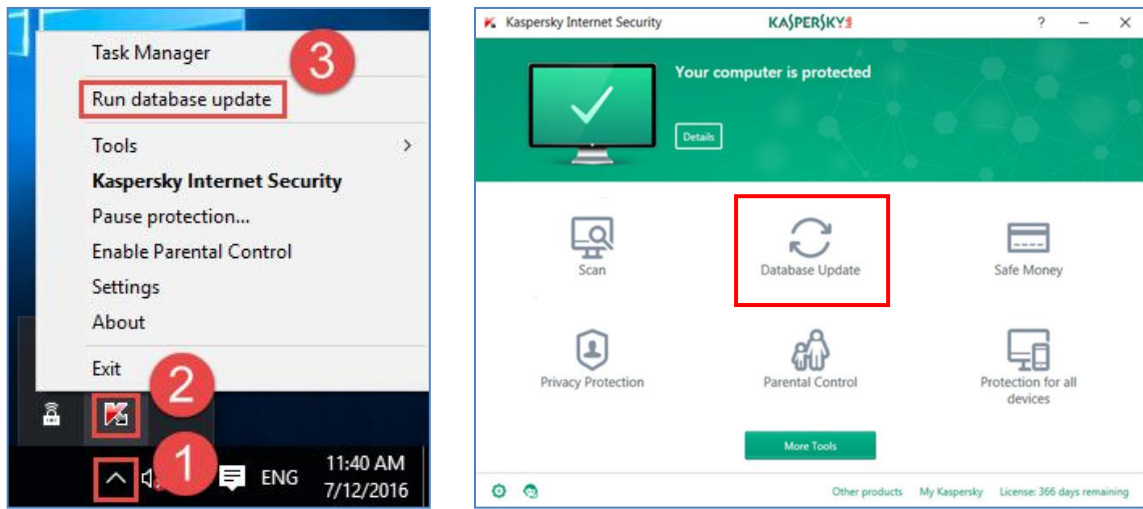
Task Manager
3
Run database update
Tools
Kaspersky Internet Security
Pause protection...
Enable Parental Control
Settings
About
Exit
2
1
ENG
11:40 AM
7/12/2016

Kaspersky Internet Security
KASPERSKY
?
–
×
Your computer is protected
Details
Scan
Database Update
Safe Money
Privacy Protection
Parental Control
Protection for all devices
More Tools
Other products
My Kaspersky
License: 366 days remaining